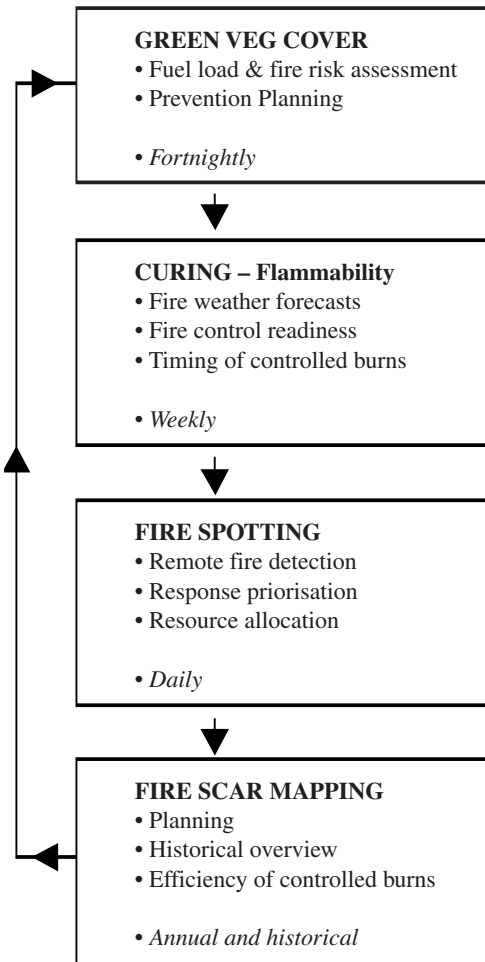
GREEN VEG COVER
• Fuel load & fire risk assessment
• Prevention Planning

• Fortnightly

CURING – Flammability
• Fire weather forecasts
• Fire control readiness
• Timing of controlled burns

• Weekly

FIRE SPOTTING
• Remote fire detection
• Response priorisation
• Resource allocation

• Daily

FIRE SCAR MAPPING
• Planning
• Historical overview
• Efficiency of controlled burns

• Annual and historical